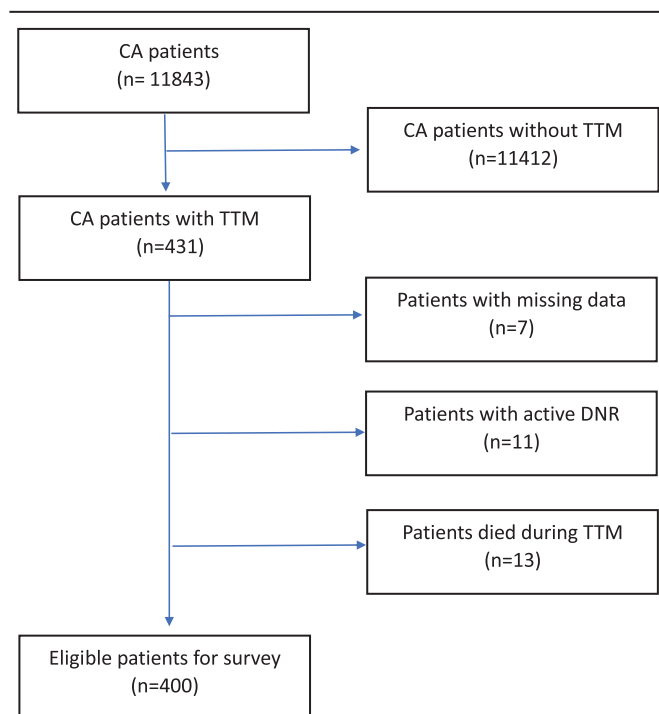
CA patients
(n= 11843)

CA patients without TTM
(n=11412)

CA patients with TTM
(n=431)

Patients with missing data
(n=7)

Patients with active DNR
(n=11)

Patients died during TTM
(n=13)

Eligible patients for survey
(n=400)